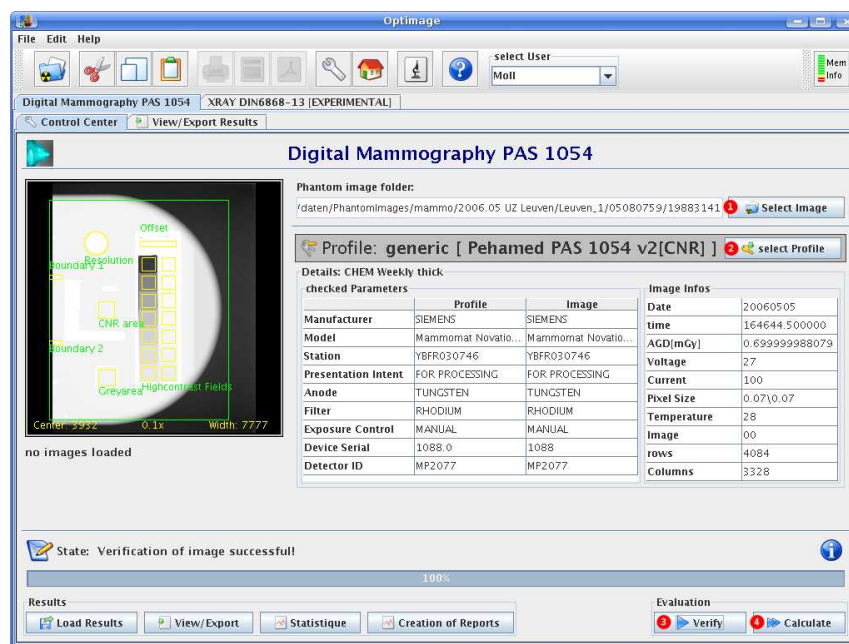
Optimage

File Edit Help

select User

Moll

Mem
Info

Digital Mammography PAS 1054 XRAY DIN6868-13 [EXPERIMENTAL]

Control Center View/Export Results

Digital Mammography PAS 1054

Offset
Resolution
Boundary 1
CNR area
Boundary 2
Greyarea
Highcontrast Fields
Center: 3532 0.1x Width: 7777

no images loaded

Phantom image folder:

/daten/PhantomImages/mammo/2006.05 UZ Leuven/Leuven_1/05080759/19883141

1 Select Image

Profile: generic [ Pehamed PAS 1054 v2[CNR] ] 2 select Profile

Details: CHEM Weekly thick

checked Parameters

| | Profile | Image |
|---|---|---|
| Manufacturer | SIEMENS | SIEMENS |
| Model | Mammomat Novatio... | Mammomat Novatio... |
| Station | YBFR030746 | YBFR030746 |
| Presentation Intent | FOR PROCESSING | FOR PROCESSING |
| Anode | TUNGSTEN | TUNGSTEN |
| Filter | RHODIUM | RHODIUM |
| Exposure Control | MANUAL | MANUAL |
| Device Serial | 1088.0 | 1088 |
| Detector ID | MP2077 | MP2077 |

Image Infos

| | |
|---|---|
| Date | 20060505 |
| time | 164644.500000 |
| AGD[mGy] | 0.699999988079 |
| Voltage | 27 |
| Current | 100 |
| Pixel Size | 0.07\0.07 |
| Temperature | 28 |
| Image | 00 |
| rows | 4084 |
| Columns | 3328 |

State: Verification of image successful!

100%

Results

Load Results View/Export Statistique Creation of Reports

Evaluation

3 Verify 4 Calculate